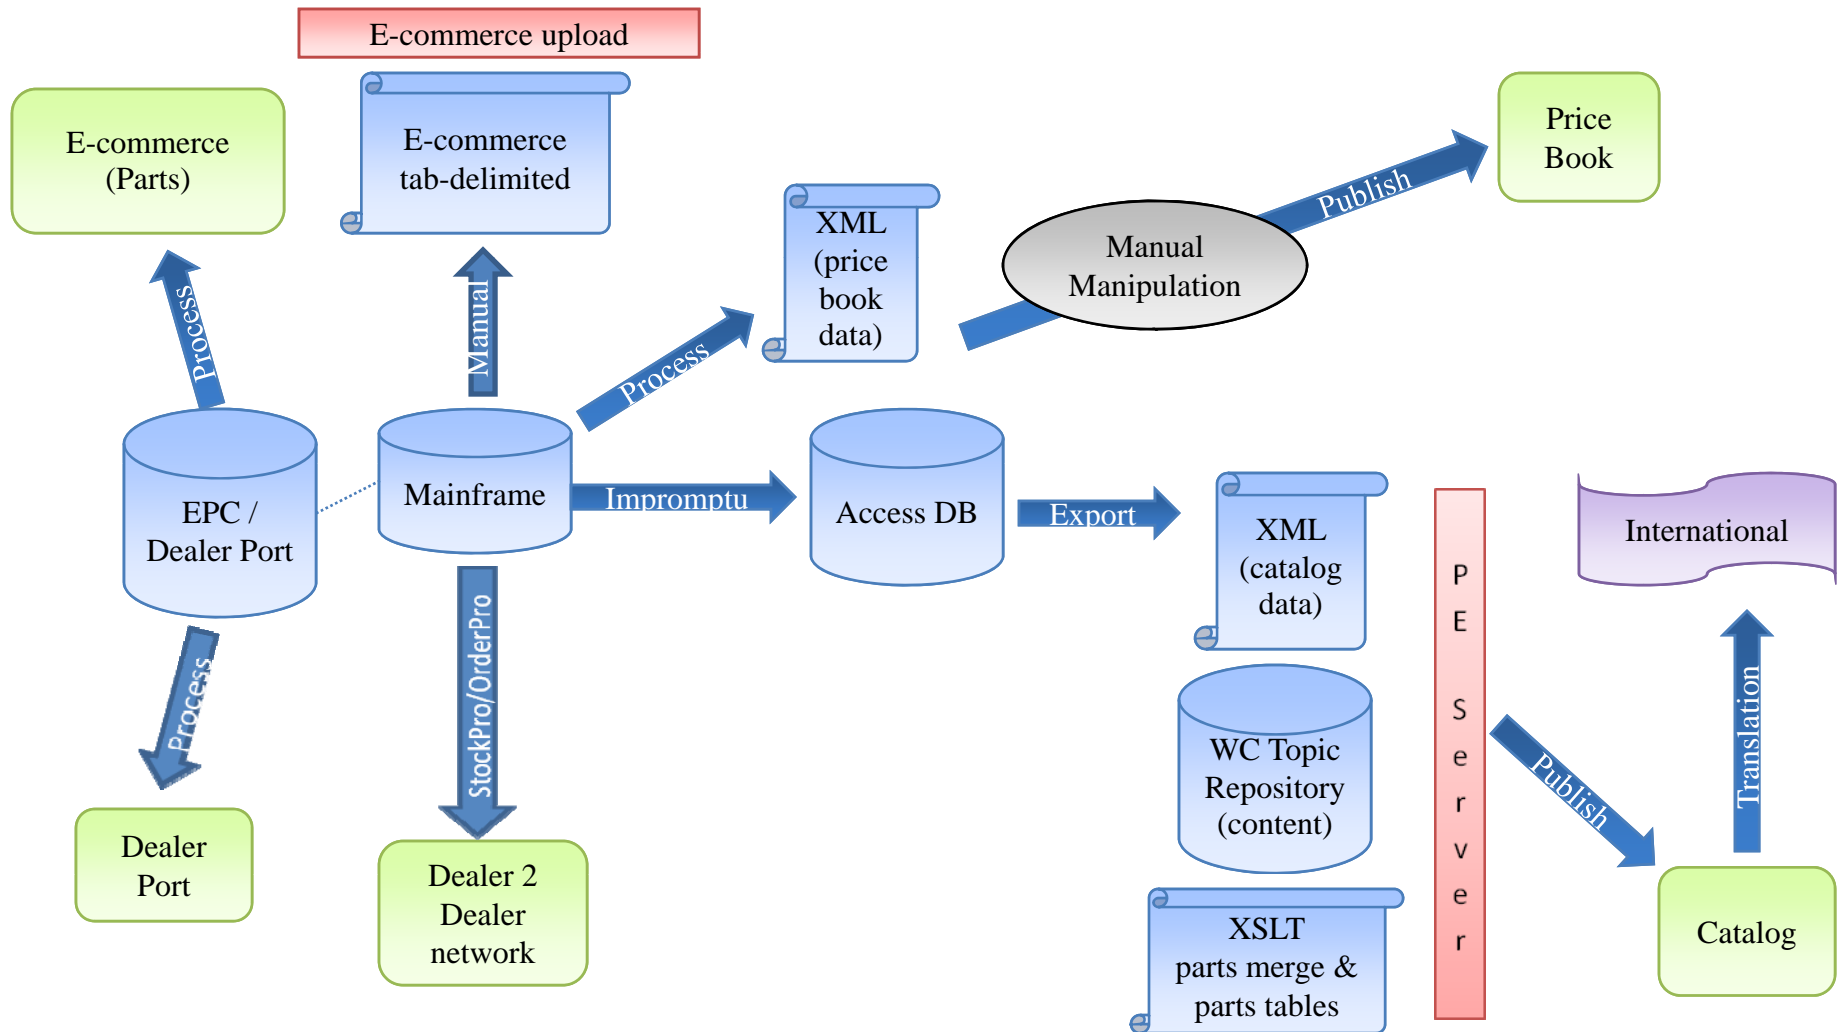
E-commerce upload

E-commerce (Parts)

E-commerce tab-delimited

XML (price book data)

Manual Manipulation

Publish

Price Book

Process

Manual

Process

EPC / Dealer Port

Mainframe

Impromptu

Access DB

Export

XML (catalog data)

PE Server

International

Process

StockPro/OrderPro

WC Topic Repository (content)

Publish

Translation

Dealer Port

Dealer 2 Dealer network

XSLT parts merge & parts tables

Catalog